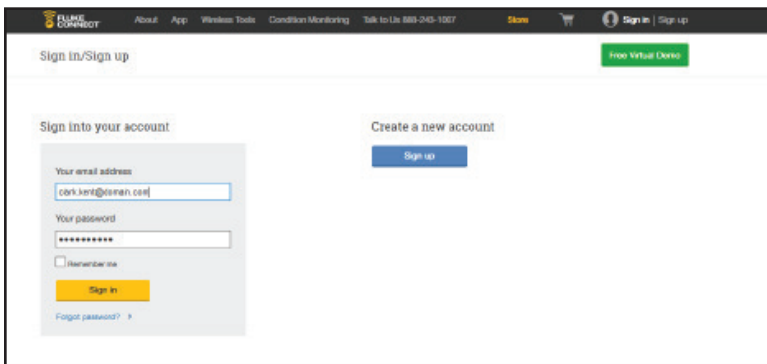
FLUKE CONNECT About App Wireless Tools Condition Monitoring Talk to Us 888-245-1007 Store Sign in | Sign up

Sign in/Sign up

Free Virtual Demo

Sign into your account

Your email address

clark.kent@domain.com

Your password

•••••••••••

Remember me

Sign in

Forgot password? >

Create a new account

Sign up